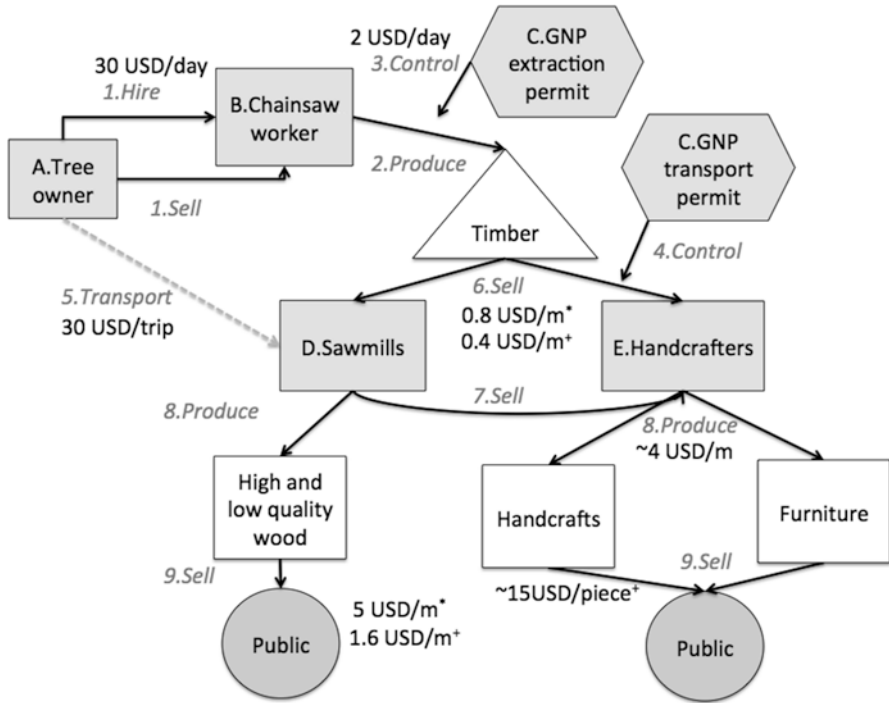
2 USD/day
3.Control

C.GNP extraction permit

30 USD/day
1.Hire

B.Chainsaw worker

A.Tree owner

1.Sell

2.Produce

C.GNP transport permit

Timber

4.Control

5.Transport
30 USD/trip

6.Sell
0.8 USD/m*
0.4 USD/m+

D.Sawmills

E.Handcrafters

8.Produce

7.Sell

8.Produce
~4 USD/m

High and low quality wood

Handcrafts

Furniture

9.Sell

9.Sell

~15USD/piece+

5 USD/m*
1.6 USD/m+

Public

Public